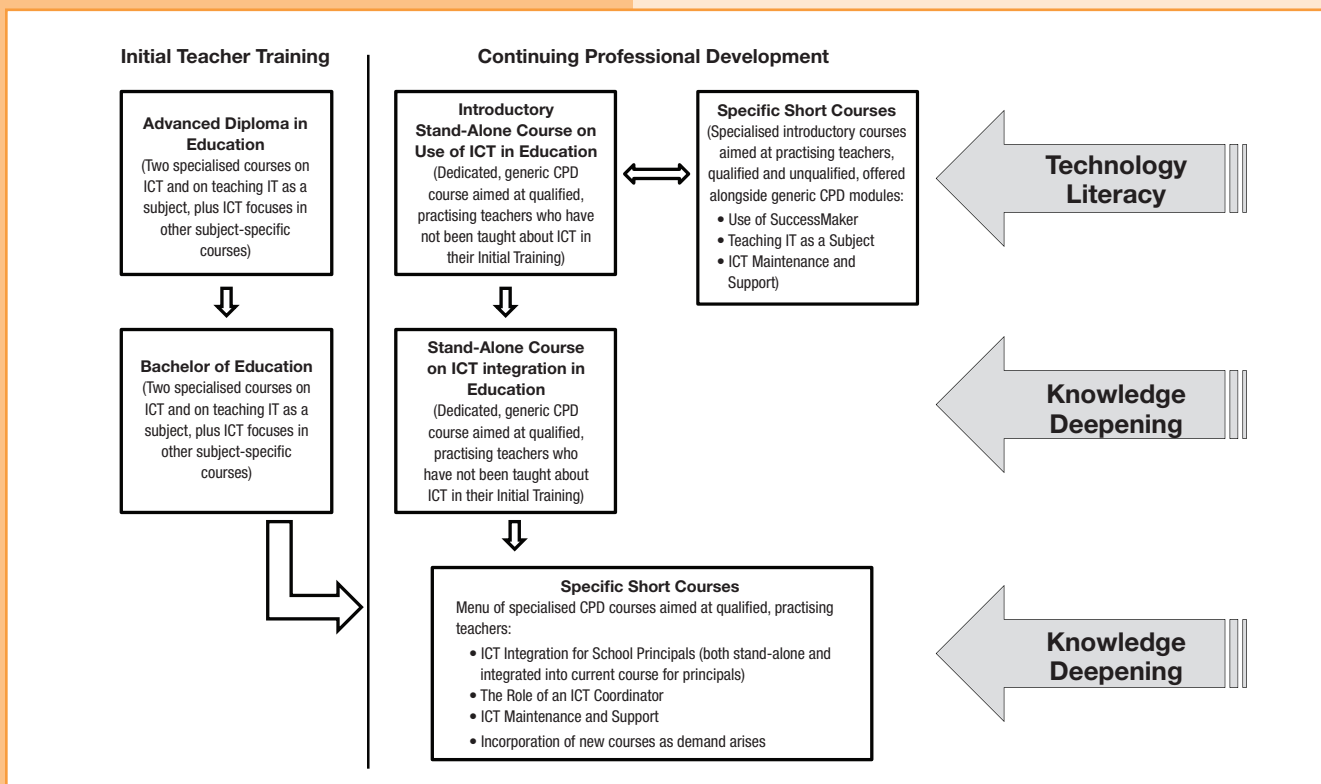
Initial Teacher Training

Continuing Professional Development

Advanced Diploma in Education
(Two specialised courses on ICT and on teaching IT as a subject, plus ICT focuses in other subject-specific courses)

Introductory Stand-Alone Course on Use of ICT in Education
(Dedicated, generic CPD course aimed at qualified, practising teachers who have not been taught about ICT in their Initial Training)

Specific Short Courses
(Specialised introductory courses aimed at practising teachers, qualified and unqualified, offered alongside generic CPD modules:
• Use of SuccessMaker
• Teaching IT as a Subject
• ICT Maintenance and Support)

Technology Literacy

Bachelor of Education
(Two specialised courses on ICT and on teaching IT as a subject, plus ICT focuses in other subject-specific courses)

Stand-Alone Course on ICT integration in Education
(Dedicated, generic CPD course aimed at qualified, practising teachers who have not been taught about ICT in their Initial Training)

Knowledge Deepening

Specific Short Courses
Menu of specialised CPD courses aimed at qualified, practising teachers:
• ICT Integration for School Principals (both stand-alone and integrated into current course for principals)
• The Role of an ICT Coordinator
• ICT Maintenance and Support
• Incorporation of new courses as demand arises

Knowledge Deepening